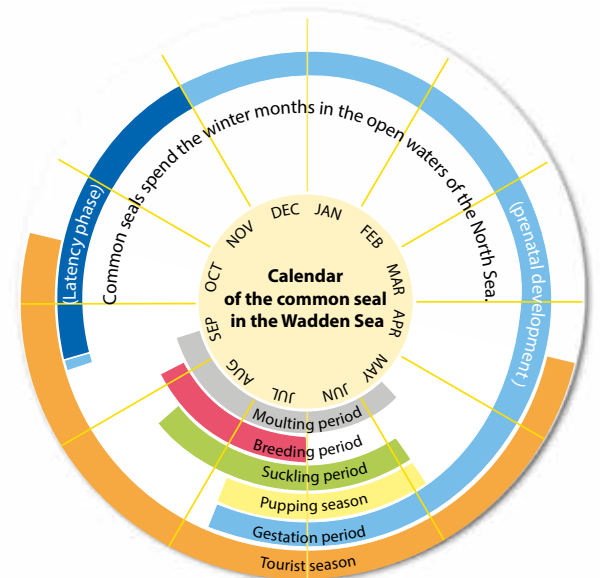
Calendar of the common seal in the Wadden Sea

DEC
JAN
FEB
MAR
APR
MAY
JUN
JUL
AUG
SEP
OCT
NOV

Common seals spend the winter months in the open waters of the North Sea.

(Latency phase)

(prenatal development)

Moulting period
Breeding period
Suckling period
Pupping season
Gestation period
Tourist season